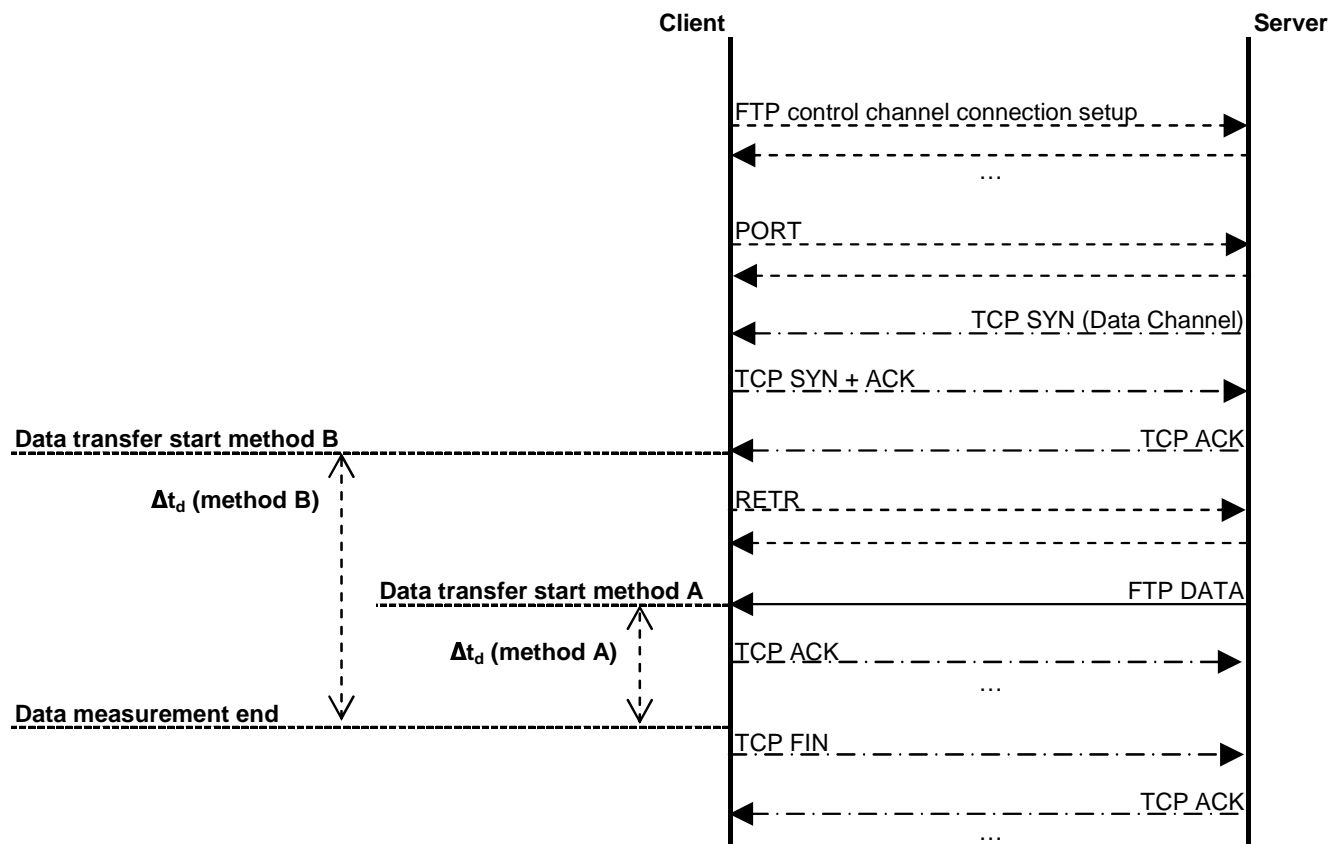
Client

Server

FTP control channel connection setup

…

PORT

TCP SYN (Data Channel)

TCP SYN + ACK

Data transfer start method B

TCP ACK

$\Delta t_d$ (method B)

RETR

Data transfer start method A

FTP DATA

$\Delta t_d$ (method A)

TCP ACK

…

Data measurement end

TCP FIN

TCP ACK

…